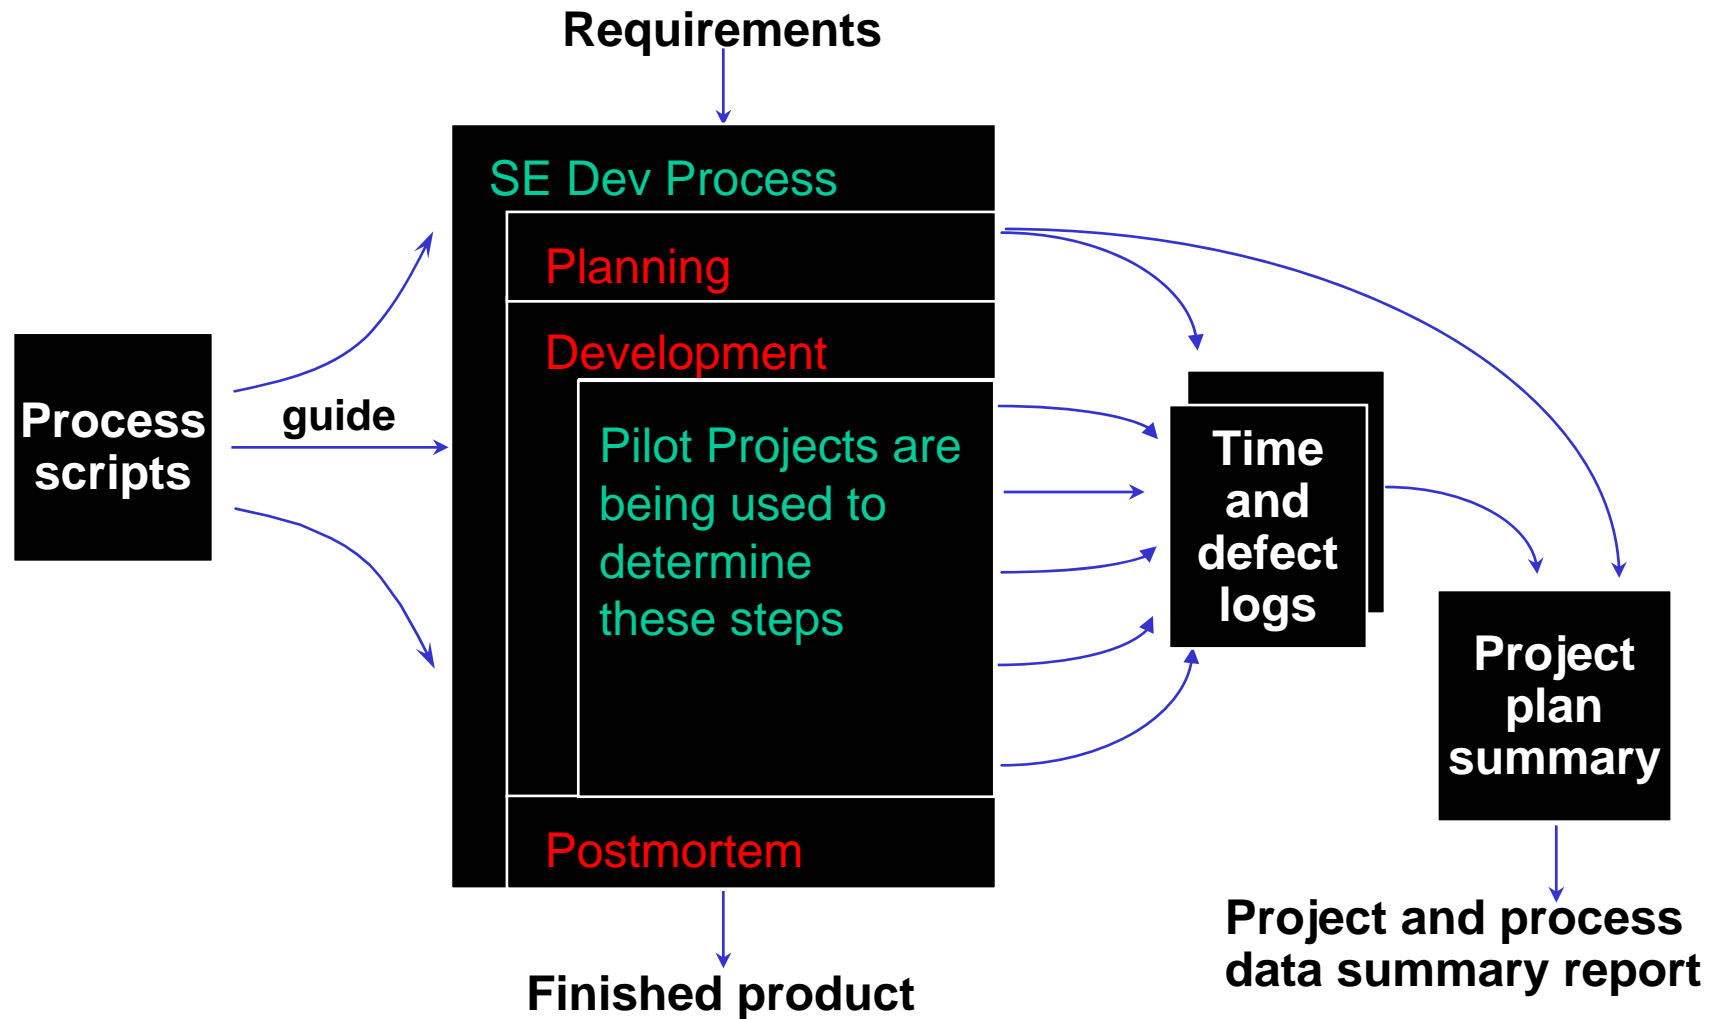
Requirements

Process scripts

guide

SE Dev Process

Planning

Development

Pilot Projects are being used to determine these steps

Postmortem

Time and defect logs

Project plan summary

Finished product

Project and process data summary report